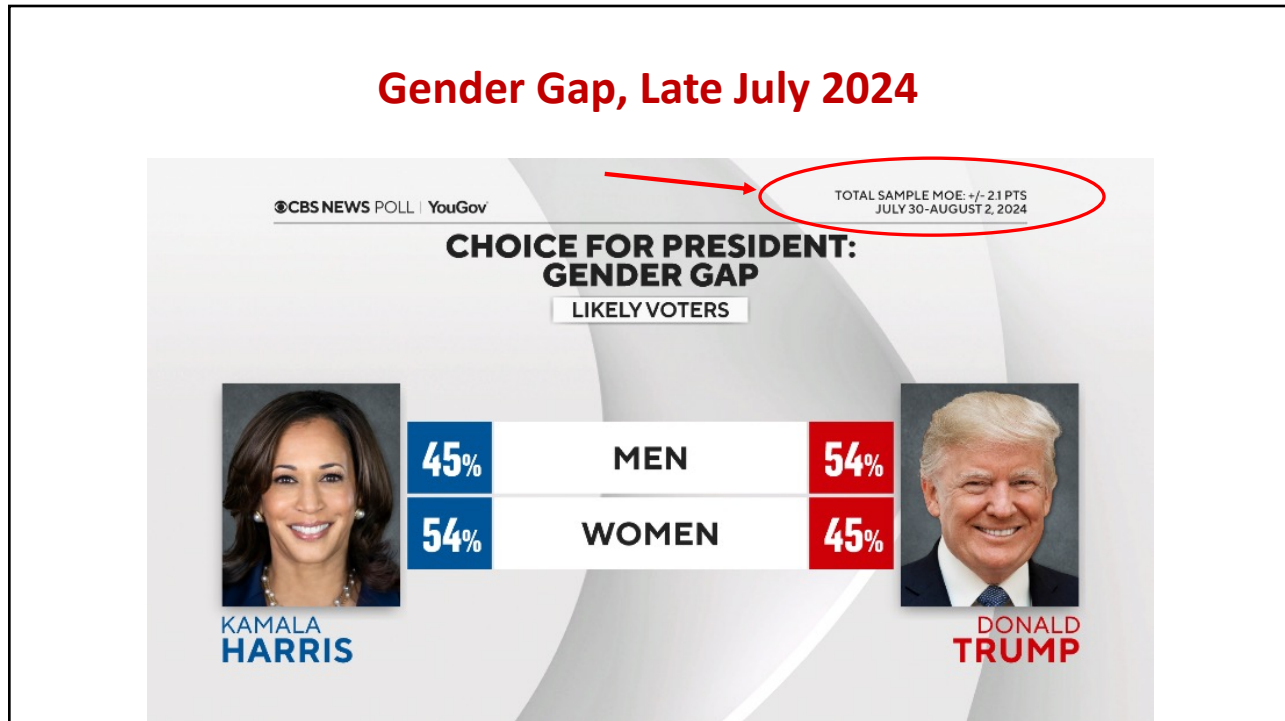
Gender Gap, Late July 2024

CBS NEWS POLL | YouGov

TOTAL SAMPLE MOE: +/- 2.1 PTS
JULY 30-AUGUST 2, 2024

CHOICE FOR PRESIDENT: GENDER GAP

LIKELY VOTERS

| 45% | MEN | 54% |
|---|---|---|
| 54% | WOMEN | 45% |

KAMALA
HARRIS

DONALD
TRUMP